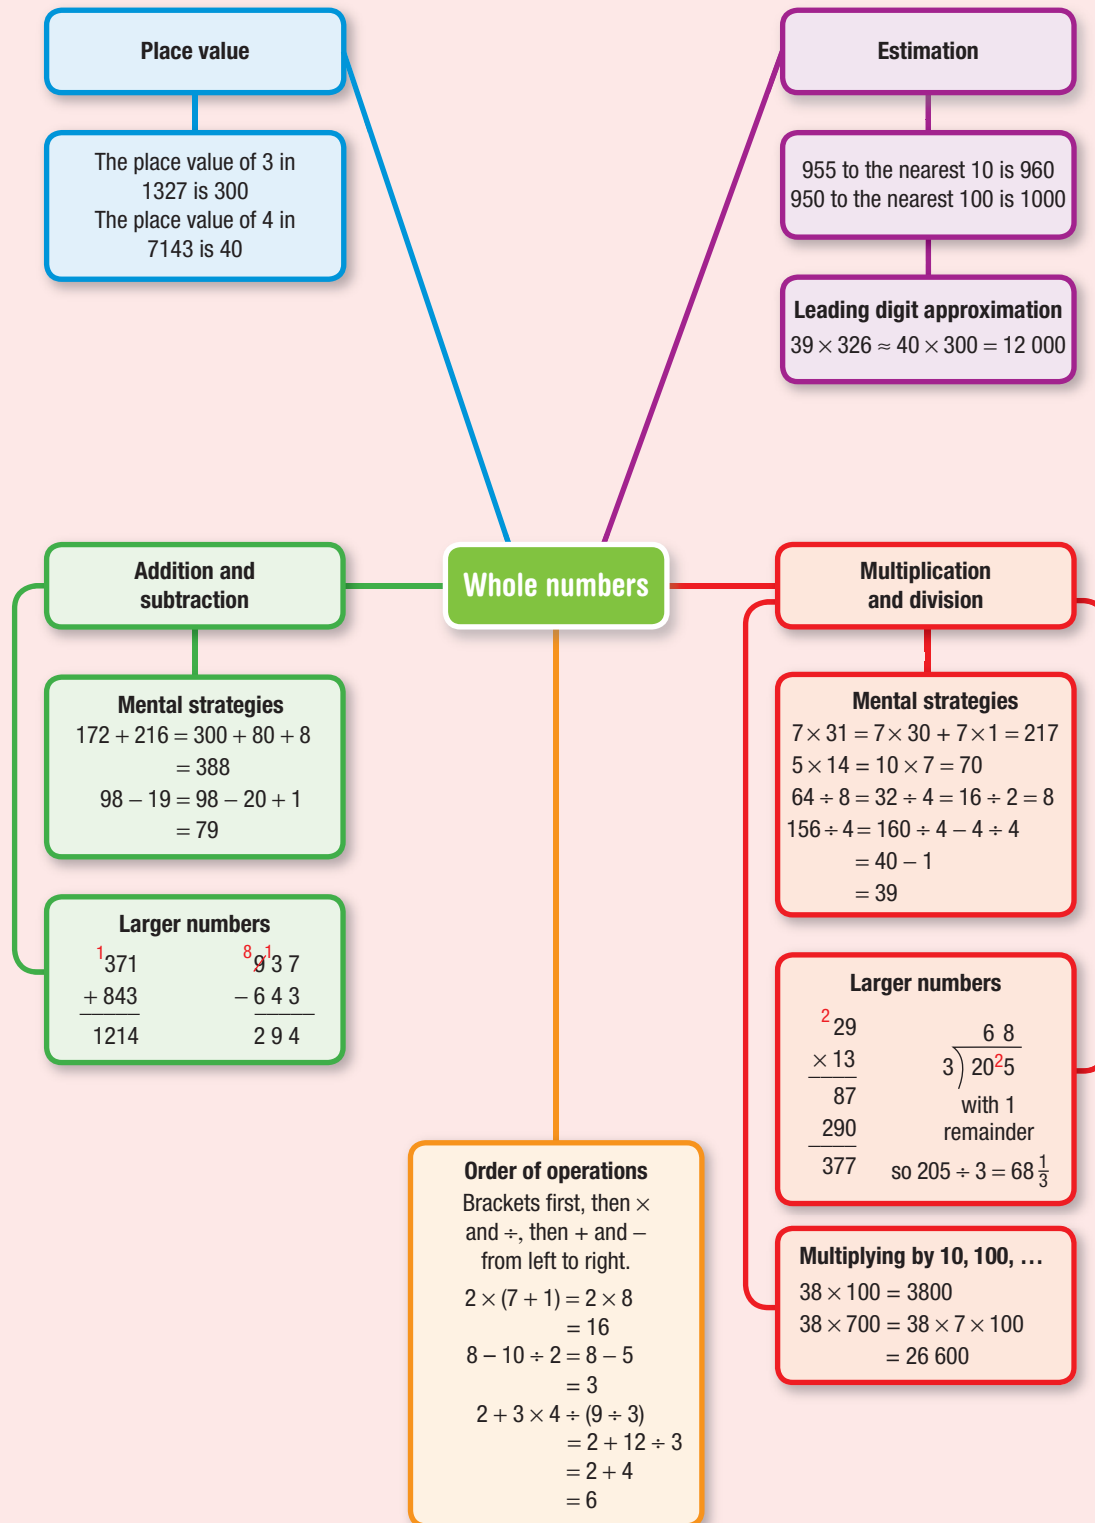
Place value

The place value of 3 in 1327 is 300
The place value of 4 in 7143 is 40

Estimation

955 to the nearest 10 is 960
950 to the nearest 100 is 1000

Leading digit approximation
$39 \times 326 \approx 40 \times 300 = 12\,000$

Whole numbers

Addition and subtraction

Mental strategies
$172 + 216 = 300 + 80 + 8$
$= 388$
$98 - 19 = 98 - 20 + 1$
$= 79$

Larger numbers
$^{1}371$
$+ 843$
$1214$

$^{8}\not{9}^{1}3\,7$
$- 6\,4\,3$
$2\,9\,4$

Multiplication and division

Mental strategies
$7 \times 31 = 7 \times 30 + 7 \times 1 = 217$
$5 \times 14 = 10 \times 7 = 70$
$64 \div 8 = 32 \div 4 = 16 \div 2 = 8$
$156 \div 4 = 160 \div 4 - 4 \div 4$
$= 40 - 1$
$= 39$

Larger numbers
$^{2}29$
$\times 13$
$87$
$290$
$377$

$6\,8$
$3\overline{)20^{2}5}$
with 1 remainder
so $205 \div 3 = 68\frac{1}{3}$

Multiplying by 10, 100, …
$38 \times 100 = 3800$
$38 \times 700 = 38 \times 7 \times 100$
$= 26\,600$

Order of operations
Brackets first, then $\times$ and $\div$, then $+$ and $-$ from left to right.
$2 \times (7 + 1) = 2 \times 8$
$= 16$
$8 - 10 \div 2 = 8 - 5$
$= 3$
$2 + 3 \times 4 \div (9 \div 3)$
$= 2 + 12 \div 3$
$= 2 + 4$
$= 6$